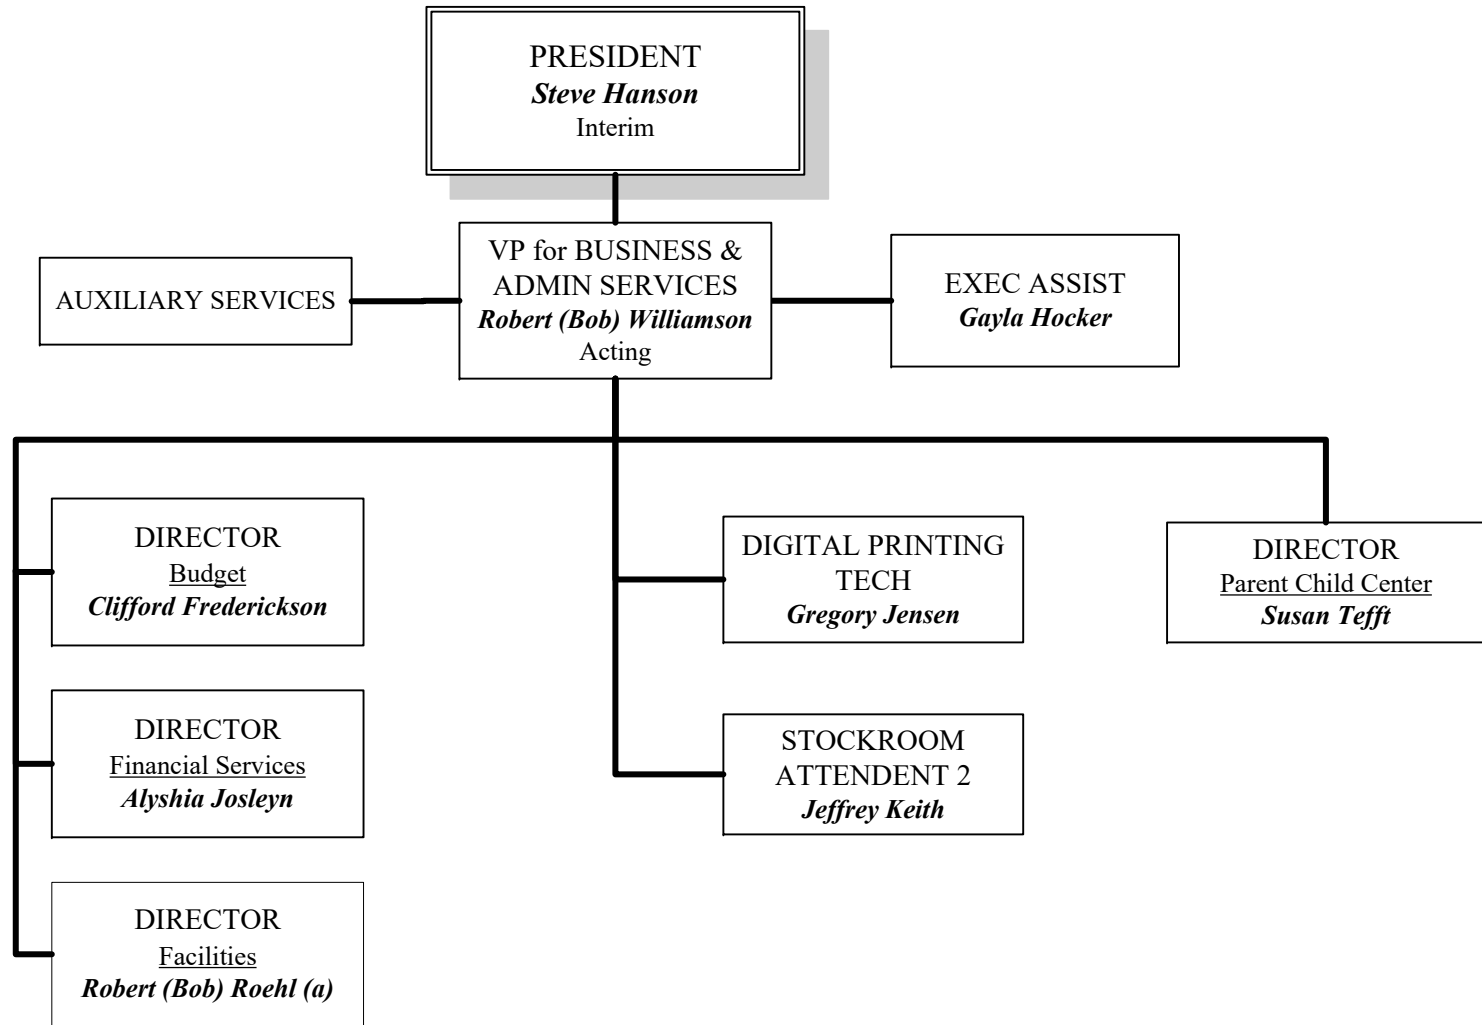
PRESIDENT
Steve Hanson
Interim

AUXILIARY SERVICES

VP for BUSINESS & ADMIN SERVICES
Robert (Bob) Williamson
Acting

EXEC ASSIST
Gayla Hocker

DIRECTOR
Budget
Clifford Frederickson

DIRECTOR
Financial Services
Alyshia Josleyn

DIRECTOR
Facilities
Robert (Bob) Roehl (a)

DIGITAL PRINTING TECH
Gregory Jensen

STOCKROOM ATTENDENT 2
Jeffrey Keith

DIRECTOR
Parent Child Center
Susan Tefft